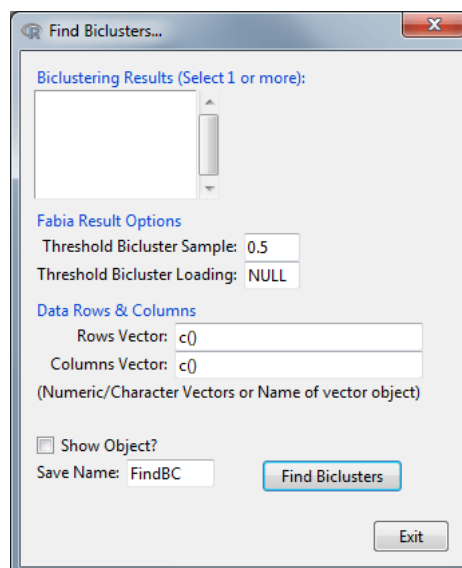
Find Biclusters...

Biclustering Results (Select 1 or more):

Fabia Result Options
Threshold Bicluster Sample: 0.5
Threshold Bicluster Loading: NULL

Data Rows & Columns
Rows Vector: c()
Columns Vector: c()
(Numeric/Character Vectors or Name of vector object)

Show Object?
Save Name: FindBC
Find Biclusters

Exit